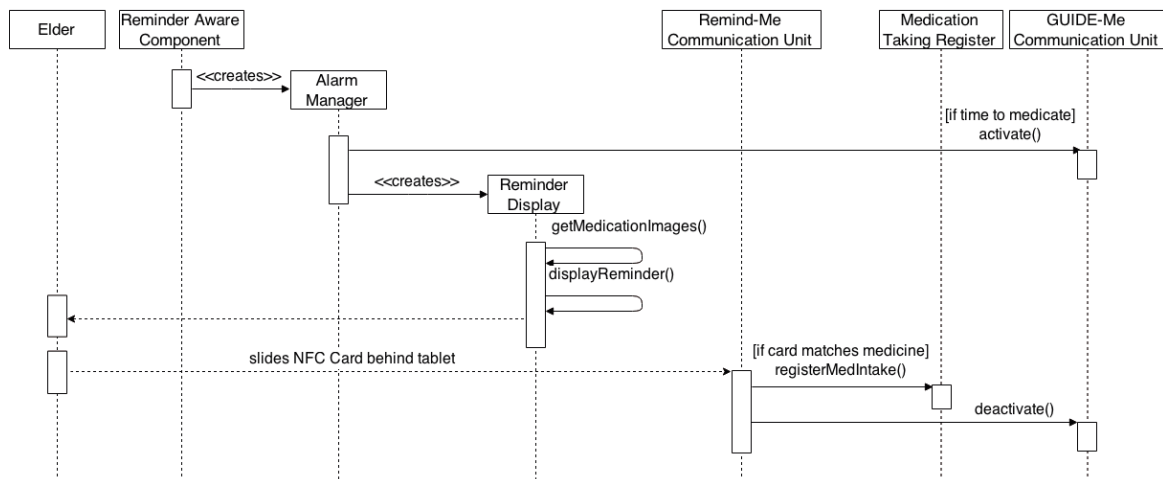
Elder

Reminder Aware Component

Remind-Me Communication Unit

Medication Taking Register

GUIDE-Me Communication Unit

<<creates>>

Alarm Manager

[if time to medicate] activate()

<<creates>>

Reminder Display

getMedicationImages()

displayReminder()

slides NFC Card behind tablet

[if card matches medicine] registerMedIntake()

deactivate()